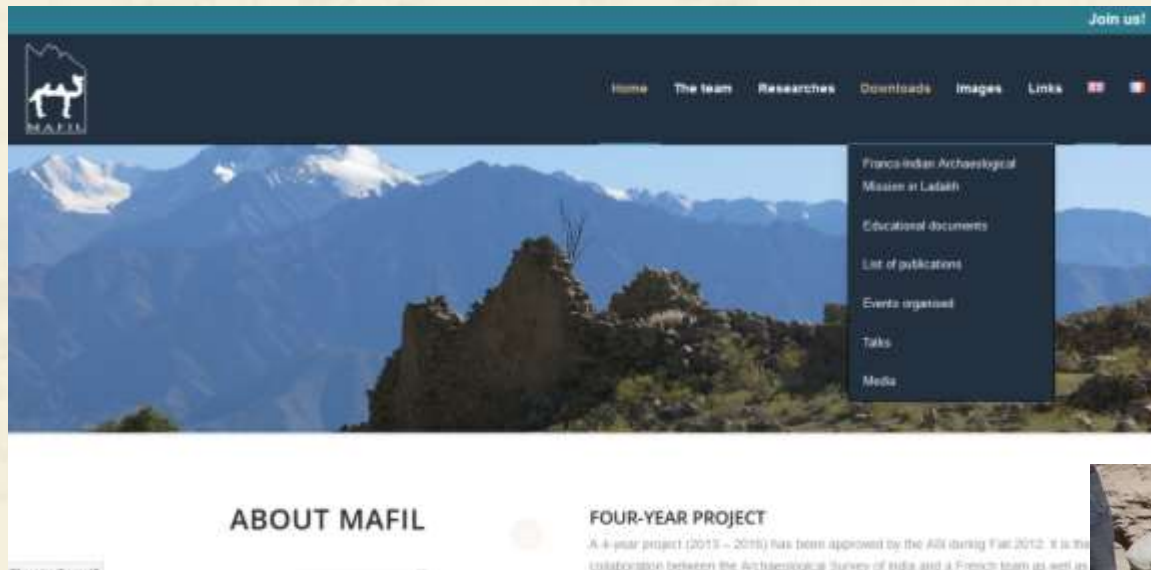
Join us!

MAFIL

Home The team Researches Downloads Images Links

Franco-Indian Archaeological Mission in Ladakh

Educational documents

List of publications

Events organised

Talks

Media

ABOUT MAFIL

FOUR-YEAR PROJECT

A 4-year project (2013 – 2016) has been approved by the ASI during Fall 2012. It is the collaboration between the Archaeological Survey of India and a French team as well as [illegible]